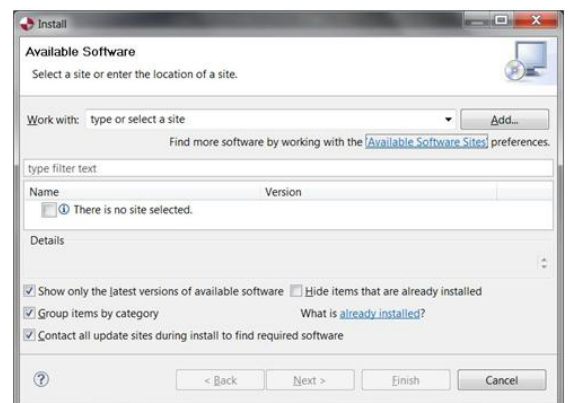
Install

Available Software

Select a site or enter the location of a site.

Work with: type or select a site Add...

Find more software by working with the 'Available Software Sites' preferences.

type filter text

| Name | Version |
|---|---|
| There is no site selected. | |

Details

Show only the latest versions of available software
Hide items that are already installed
Group items by category
What is already installed?
Contact all update sites during install to find required software

?
< Back
Next >
Finish
Cancel